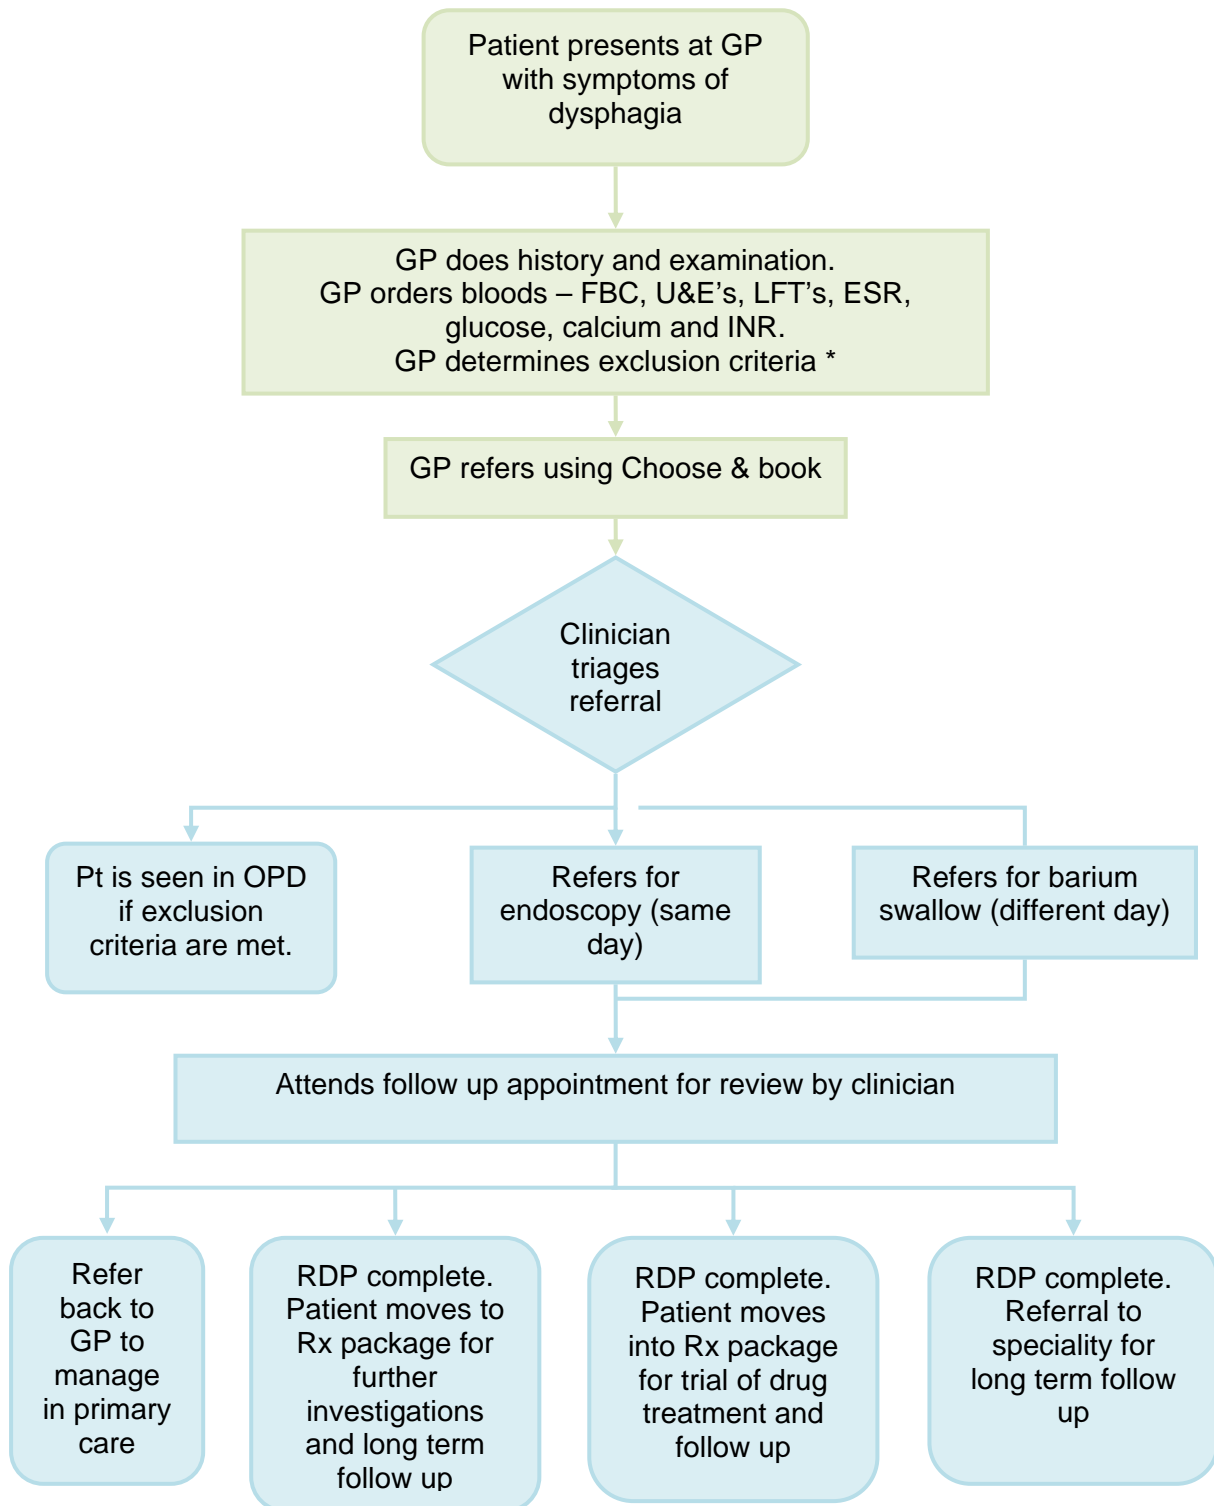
Patient presents at GP with symptoms of dysphagia

GP does history and examination.
GP orders bloods – FBC, U&E's, LFT's, ESR, glucose, calcium and INR.
GP determines exclusion criteria *

GP refers using Choose & book

Clinician triages referral

Pt is seen in OPD if exclusion criteria are met.

Refers for endoscopy (same day)

Refers for barium swallow (different day)

Attends follow up appointment for review by clinician

Refer back to GP to manage in primary care

RDP complete. Patient moves to Rx package for further investigations and long term follow up

RDP complete. Patient moves into Rx package for trial of drug treatment and follow up

RDP complete. Referral to speciality for long term follow up